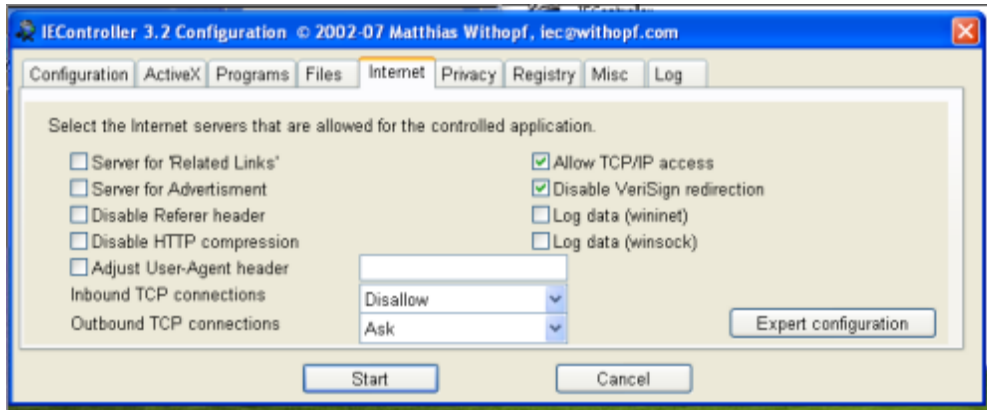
IEController 3.2 Configuration © 2002-07 Matthias Withopf, iec@withopf.com

Configuration | ActiveX | Programs | Files | Internet | Privacy | Registry | Misc | Log

Select the Internet servers that are allowed for the controlled application.

Server for 'Related Links'
Server for Advertisment
Disable Referer header
Disable HTTP compression
Adjust User-Agent header

Allow TCP/IP access
Disable VeriSign redirection
Log data (wininet)
Log data (winsock)

Inbound TCP connections Disallow
Outbound TCP connections Ask

Expert configuration

Start
Cancel